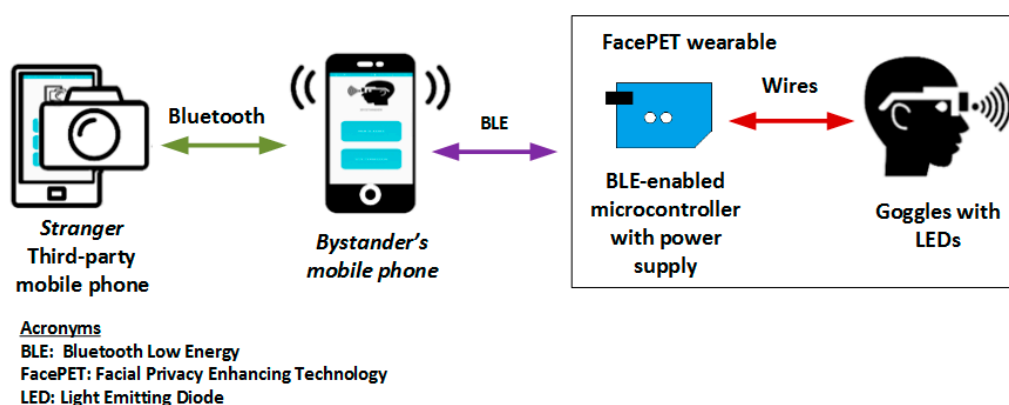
FacePET wearable

Bluetooth

BLE

Wires

Stranger
Third-party
mobile phone

Bystander's
mobile phone

BLE-enabled
microcontroller
with power
supply

Goggles with
LEDs

Acronyms
BLE: Bluetooth Low Energy
FacePET: Facial Privacy Enhancing Technology
LED: Light Emitting Diode